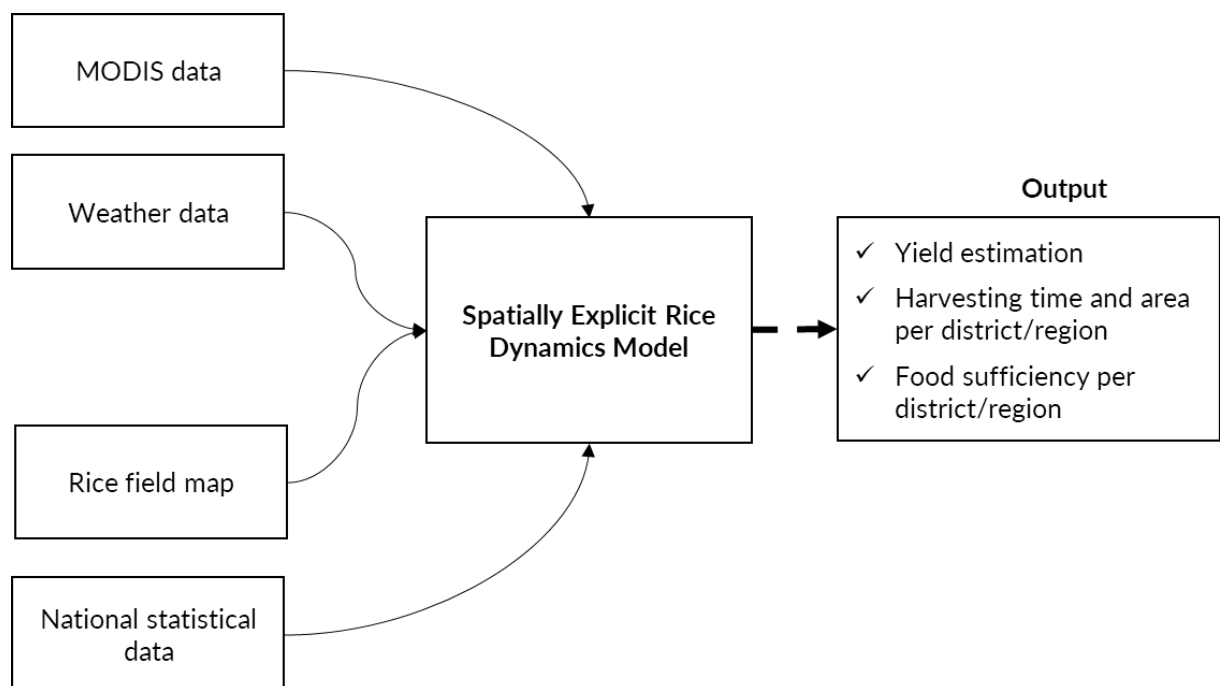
MODIS data

Weather data

Rice field map

National statistical data

Spatially Explicit Rice Dynamics Model

Output

✓ Yield estimation
✓ Harvesting time and area per district/region
✓ Food sufficiency per district/region